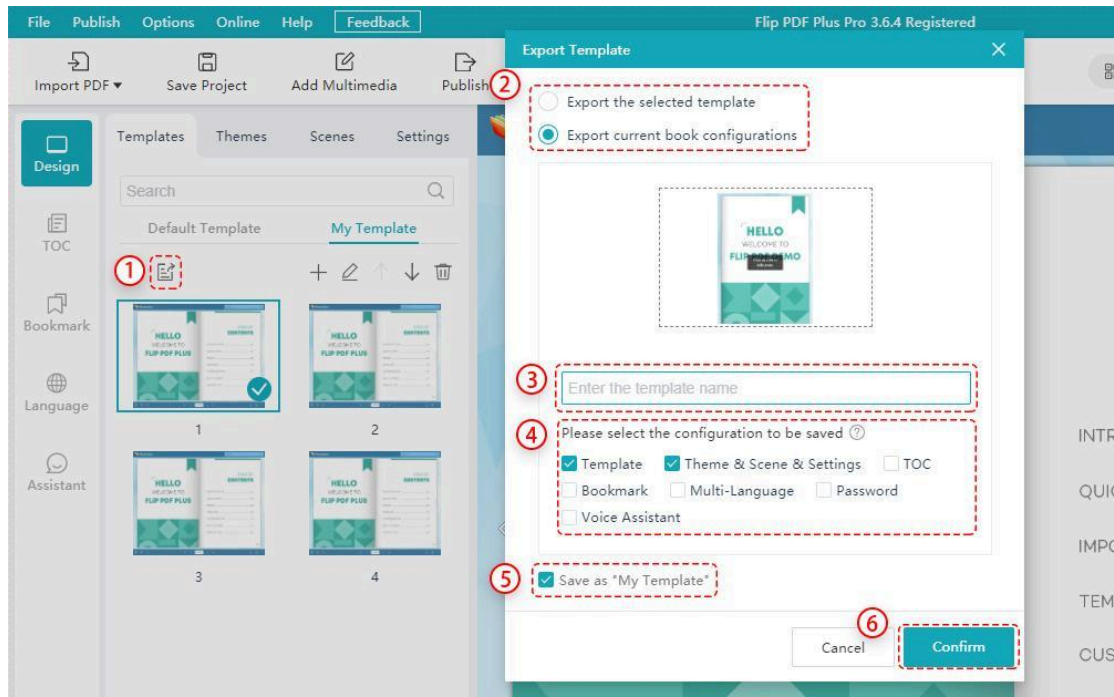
File Publish Options Online Help Feedback

Flip PDF Plus Pro 3.6.4 Registered

Import PDF ▾ Save Project Add Multimedia Publish

Design

TOC

Bookmark

Language

Assistant

Templates Themes Scenes Settings

Search

Default Template My Template

①

HELLO
WELCOME TO
FLIP PDF PLUS
CONTENTS

1 2 3 4

Export Template

②

Export the selected template

Export current book configurations

HELLO
WELCOME TO
FLIP PDF DEMO

③

Enter the template name

④

Please select the configuration to be saved

Template Theme & Scene & Settings TOC

Bookmark Multi-Language Password

Voice Assistant

⑤

Save as "My Template"

⑥

Cancel Confirm

INTR

QUI

IMP

TEM

CUS